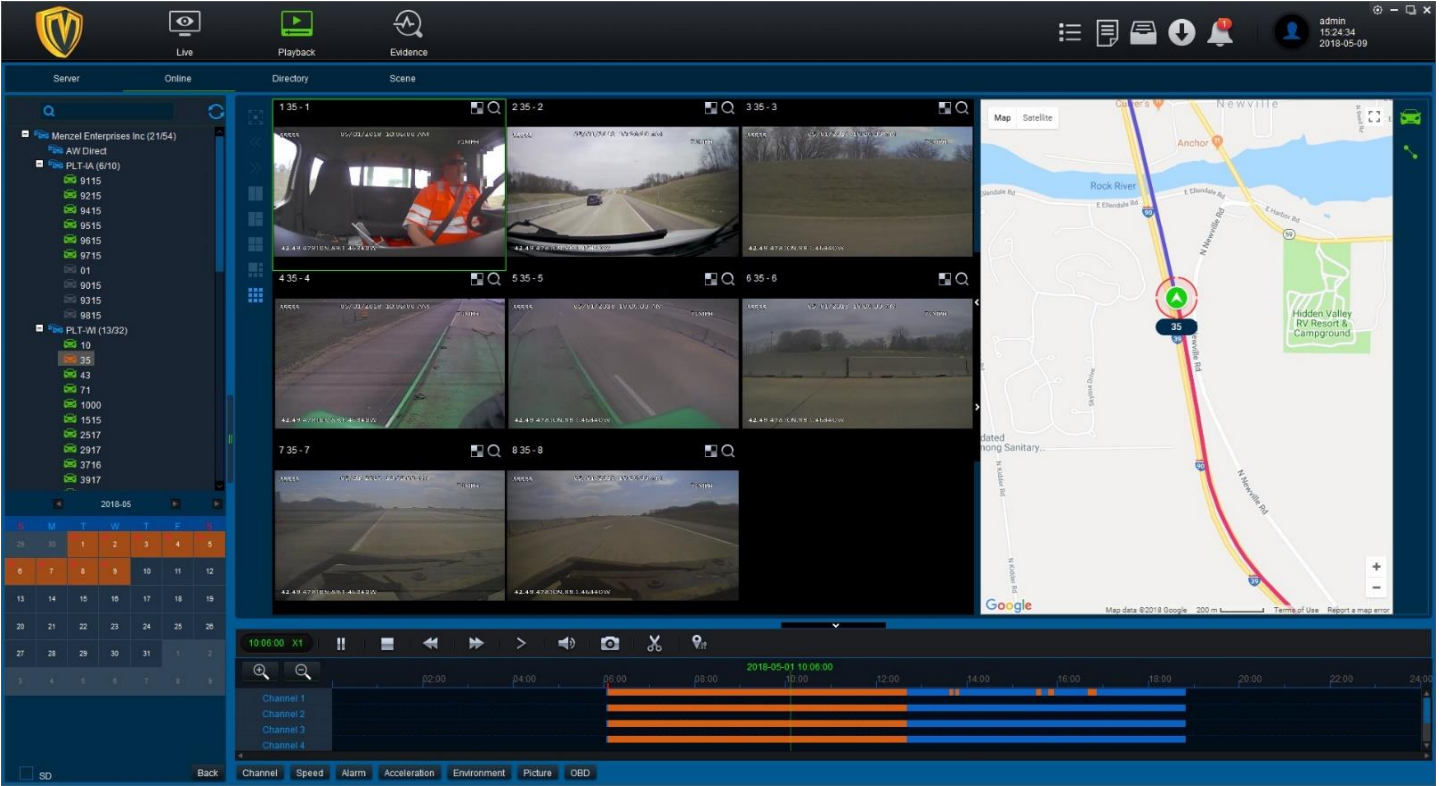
Live
Playback
Evidence
admin
15:24:34
2018-05-09

Server
Online
Directory
Scene

Menzel Enterprises Inc (21/54)
AW Direct
PLT-IA (6/10)
9115
9215
9415
9515
9615
9715
01
9015
9315
9815
PLT-WI (13/32)
10
35
43
71
1000
1515
2517
2917
3716
3917

2018-05

| S | M | T | W | T | F | S |
|---|---|---|---|---|---|---|
| 29 | 30 | 1 | 2 | 3 | 4 | 5 |
| 6 | 7 | 8 | 9 | 10 | 11 | 12 |
| 13 | 14 | 15 | 16 | 17 | 18 | 19 |
| 20 | 21 | 22 | 23 | 24 | 25 | 26 |
| 27 | 28 | 29 | 30 | 31 | 1 | 2 |
| 3 | 4 | 5 | 6 | 7 | 8 | 9 |

SD
Back

1 35 - 1
2 35 - 2
3 35 - 3
4 35 - 4
5 35 - 5
6 35 - 6
7 35 - 7
8 35 - 8

Map
Satellite
Newville
Anchor
Rock River
E Ellendale Rd
Ellendale Rd
E Harbor Rd
N Newville Rd
Newville Rd
Hidden Valley RV Resort & Campground
35
dated
nong Sanitary...
N Kidder Rd
Skyline Drive
Google
Map data ©2018 Google 200 m
Terms of Use
Report a map error

10:06:00 X1
2018-05-01 10:06:00
02:00
04:00
06:00
08:00
10:00
12:00
14:00
16:00
18:00
20:00
22:00
24:00
Channel 1
Channel 2
Channel 3
Channel 4

Channel
Speed
Alarm
Acceleration
Environment
Picture
OBD